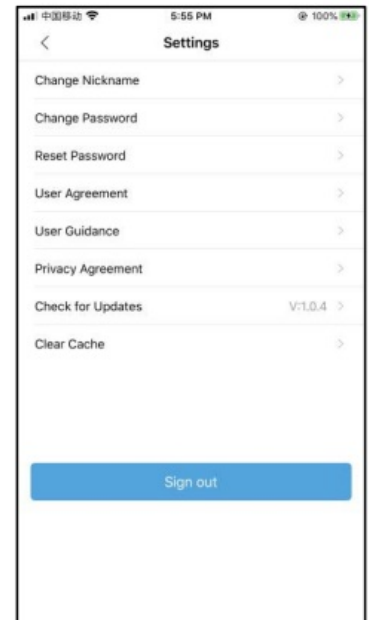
中国移动 5:55 PM 100%

<

Settings

Change Nickname >

Change Password >

Reset Password >

User Agreement >

User Guidance >

Privacy Agreement >

Check for Updates V:1.0.4 >

Clear Cache >

Sign out